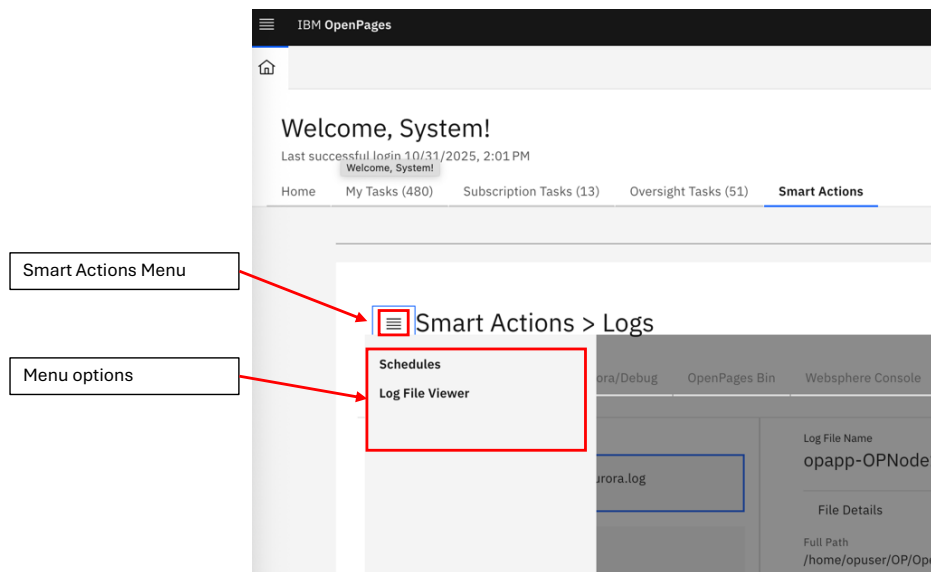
IBM OpenPages

Welcome, System!

Last successful login 10/31/2025, 2:01 PM

Welcome, System!

Home My Tasks (480) Subscription Tasks (13) Oversight Tasks (51) Smart Actions

Smart Actions Menu

Smart Actions > Logs

Menu options

Schedules

Log File Viewer

rora/Debug OpenPages Bin Websphere Console

Log File Name

opapp-OPNode

urora.log

File Details

Full Path

/home/opuser/OP/Op